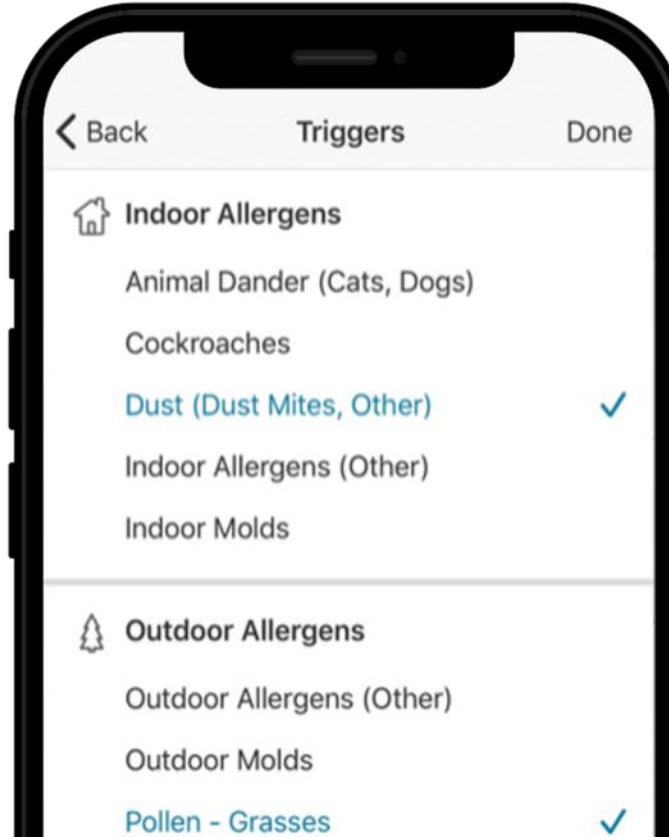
Back
Triggers
Done

Indoor Allergens

Animal Dander (Cats, Dogs)

Cockroaches

Dust (Dust Mites, Other) ✓

Indoor Allergens (Other)

Indoor Molds

Outdoor Allergens

Outdoor Allergens (Other)

Outdoor Molds

Pollen - Grasses ✓